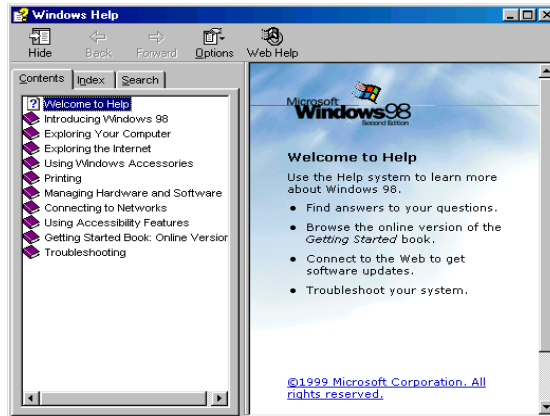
Windows Help

Hide Back Forward Options Web Help

Contents Index Search

Welcome to Help
Introducing Windows 98
Exploring Your Computer
Exploring the Internet
Using Windows Accessories
Printing
Managing Hardware and Software
Connecting to Networks
Using Accessibility Features
Getting Started Book: Online Version
Troubleshooting

Microsoft Windows98 Second Edition

Welcome to Help

Use the Help system to learn more about Windows 98.

• Find answers to your questions.

• Browse the online version of the *Getting Started* book.

• Connect to the Web to get software updates.

• Troubleshoot your system.

©1999 Microsoft Corporation. All rights reserved.